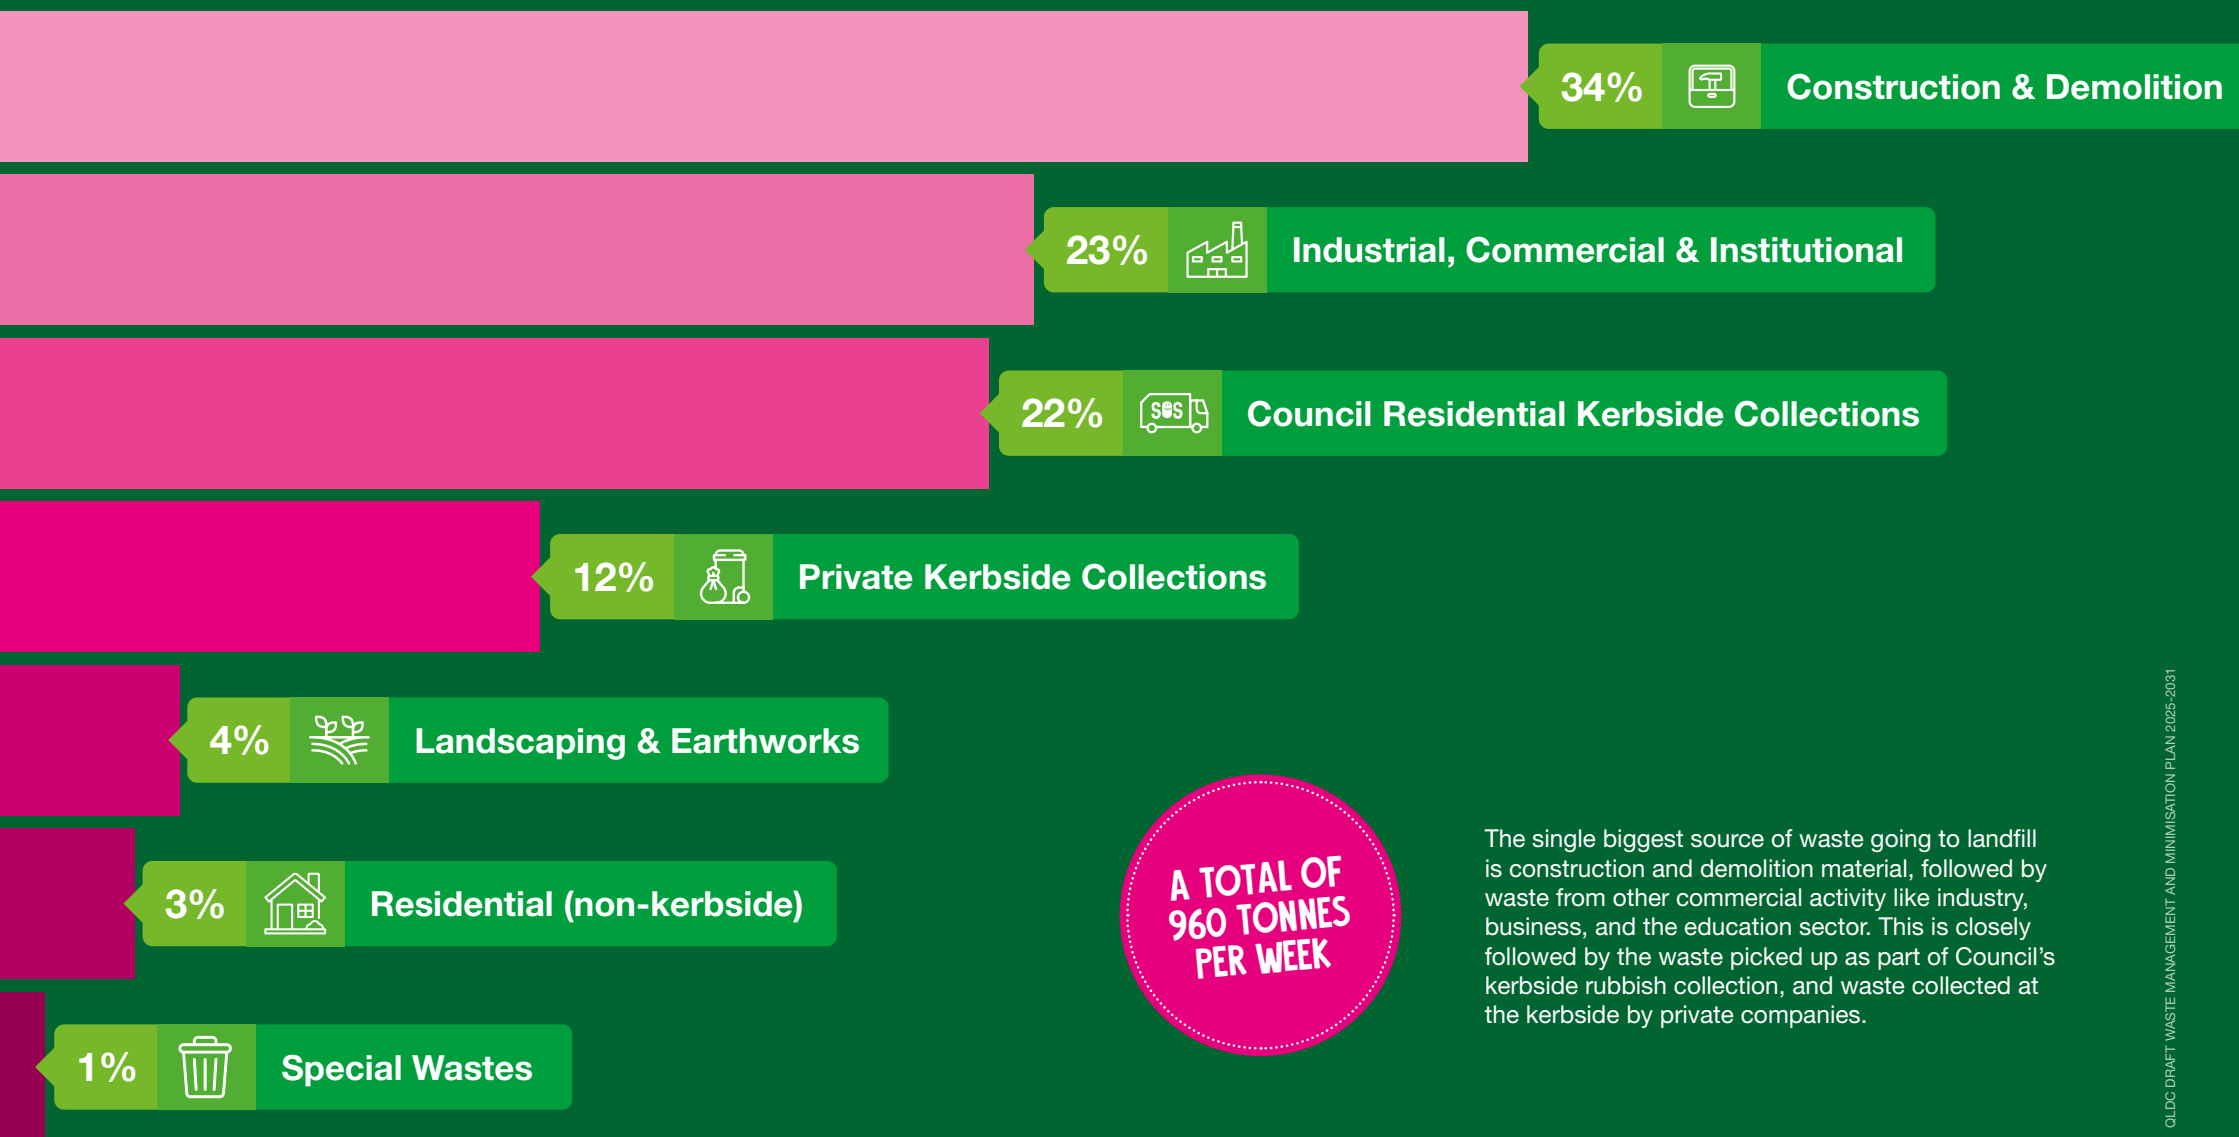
34% Construction & Demolition

23% Industrial, Commercial & Institutional

22% Council Residential Kerbside Collections

12% Private Kerbside Collections

4% Landscaping & Earthworks

3% Residential (non-kerbside)

1% Special Wastes

A TOTAL OF 960 TONNES PER WEEK

The single biggest source of waste going to landfill is construction and demolition material, followed by waste from other commercial activity like industry, business, and the education sector. This is closely followed by the waste picked up as part of Council's kerbside rubbish collection, and waste collected at the kerbside by private companies.

QLDC DRAFT WASTE MANAGEMENT AND MINIMISATION PLAN 2025-2031